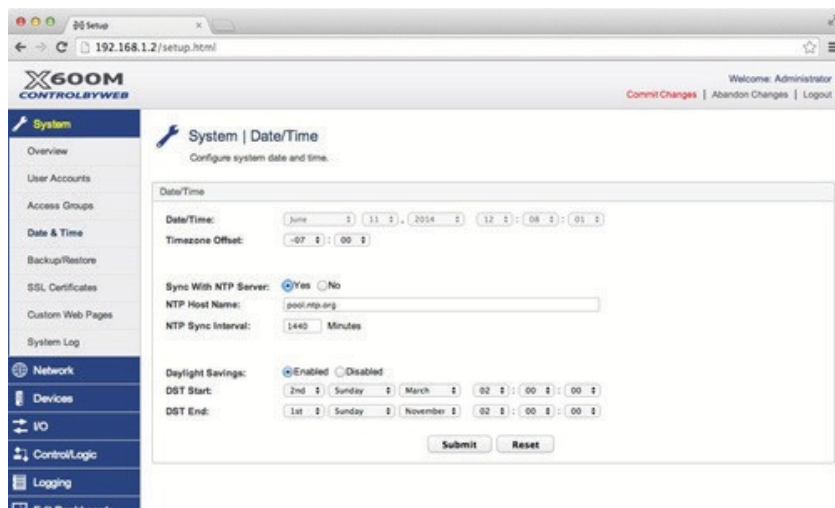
Setup

192.168.1.2/setup.html

X600M
CONTROLBYWEB

Welcome: Administrator
Commit Changes | Abandon Changes | Logout

System
Overview
User Accounts
Access Groups
Date & Time
Backup/Restore
SSL Certificates
Custom Web Pages
System Log
Network
Devices
I/O
Control/Logic
Logging

System | Date/Time
Configure system date and time.

Date/Time

Date/Time: June 11, 2014 12 : 08 : 01
Timezone Offset: -07 : 00

Sync With NTP Server: Yes No
NTP Host Name: pool.ntp.org
NTP Sync Interval: 1440 Minutes

Daylight Savings: Enabled Disabled
DST Start: 2nd Sunday March 02 : 00 : 00
DST End: 1st Sunday November 02 : 00 : 00

Submit Reset